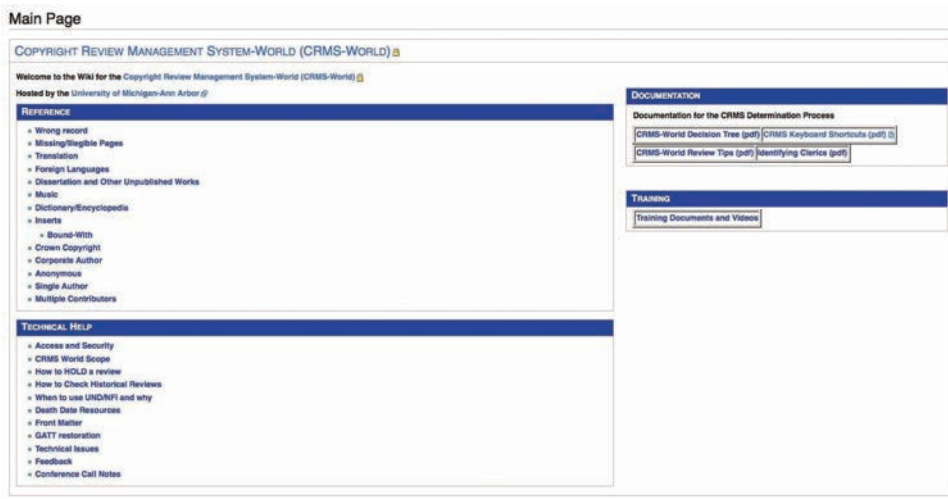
Main Page

COPYRIGHT REVIEW MANAGEMENT SYSTEM-WORLD (CRMS-WORLD)

Welcome to the Wiki for the Copyright Review Management System-World (CRMS-World)

Hosted by the University of Michigan-Ann Arbor

REFERENCE

- Wrong record
- Missing/Illegible Pages
- Translation
- Foreign Languages
- Dissertation and Other Unpublished Works
- Music
- Dictionary/Encyclopedia
- Inserts
  - Bound-With
- Crown Copyright
- Corporate Author
- Anonymous
- Single Author
- Multiple Contributors

TECHNICAL HELP

- Access and Security
- CRMS World Scope
- How to HOLD a review
- How to Check Historical Reviews
- When to use UND/NFI and why
- Death Date Resources
- Front Matter
- GATT restoration
- Technical Issues
- Feedback
- Conference Call Notes

DOCUMENTATION

Documentation for the CRMS Determination Process

| CRMS-World Decision Tree (pdf) | CRMS Keyboard Shortcuts (pdf) |
|---|---|
| CRMS-World Review Tips (pdf) | Identifying Clerics (pdf) |

TRAINING

Training Documents and Videos